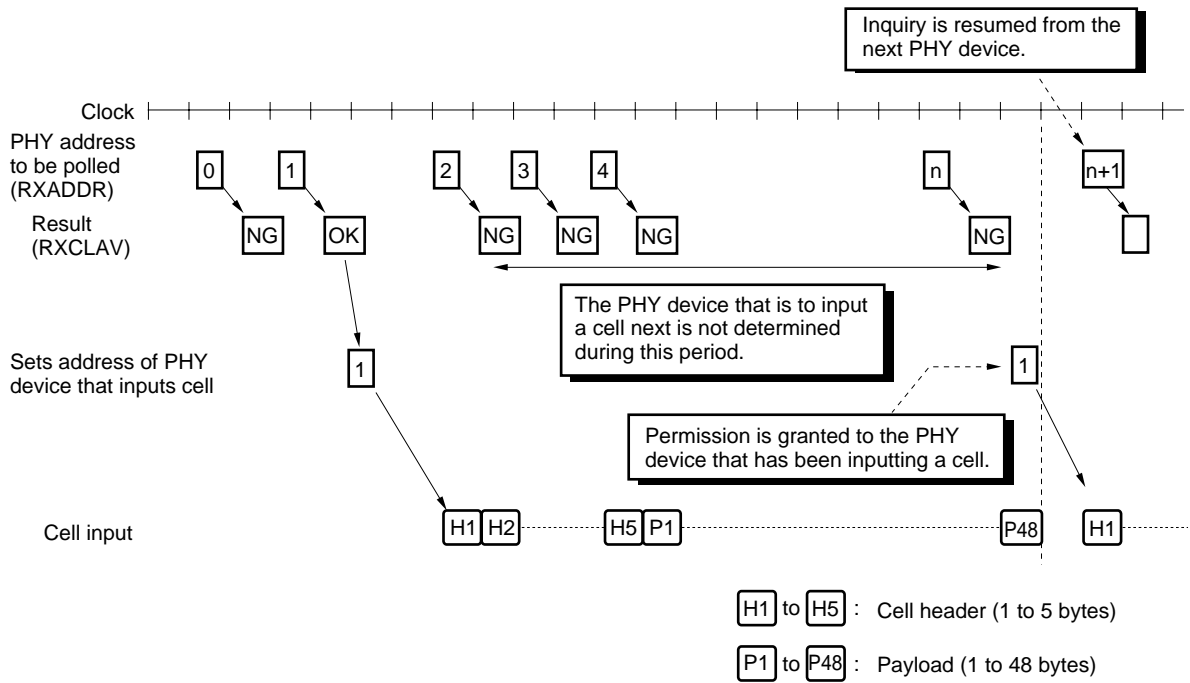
Inquiry is resumed from the next PHY device.

Clock

PHY address to be polled (RXADDR)

0 1 2 3 4 n n+1

Result (RXCLAV)

NG OK NG NG NG NG

The PHY device that is to input a cell next is not determined during this period.

Sets address of PHY device that inputs cell

1 1

Permission is granted to the PHY device that has been inputting a cell.

Cell input

H1 H2 H5 P1 P48 H1

H1 to H5 : Cell header (1 to 5 bytes)

P1 to P48 : Payload (1 to 48 bytes)